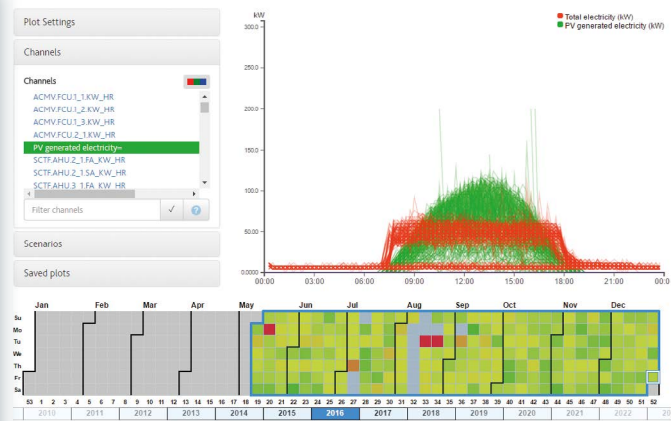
Plot Settings

Channels

Channels

ACMV.FCU.1_1.KW_HR
ACMV.FCU.1_2.KW_HR
ACMV.FCU.1_3.KW_HR
ACMV.FCU.2_1.KW_HR
PV generated electricity=
SCTF.AHU.2_1.FA_KW_HR
SCTF.AHU.2_1.SA_KW_HR
SCTF.AHU.3_1.FA_KW_HR

Filter channels

Scenarios

Saved plots

kW
Total electricity (kW)
PV generated electricity (kW)
300.0
250.0
200.0
150.0
100.0
50.00
0.0000
00:00
03:00
06:00
09:00
12:00
15:00
18:00
21:00
00:00

Jan Feb Mar Apr May Jun Jul Aug Sep Oct Nov Dec
Su
Mo
Tu
We
Th
Fr
Sa
53 1 2 3 4 5 6 7 8 9 10 11 12 13 14 15 16 17 18 19 20 21 22 23 24 25 26 27 28 29 30 31 32 33 34 35 36 37 38 39 40 41 42 43 44 45 46 47 48 49 50 51 52
2010 2011 2012 2013 2014 2015 2016 2017 2018 2019 2020 2021 2022 20